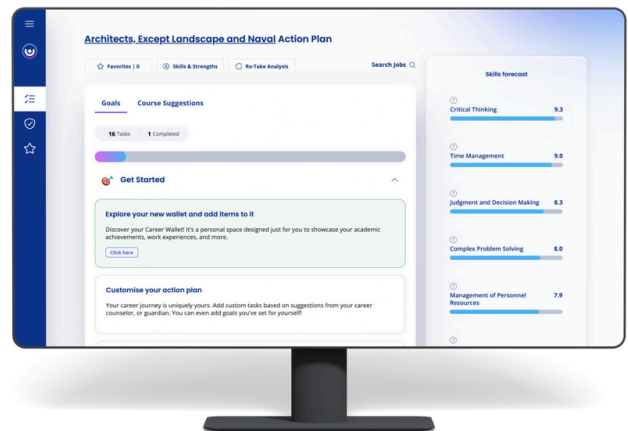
Architects, Except Landscape and Naval Action Plan

Favorites | 0

Skills & Strengths

Re-Take Analysis

Search Jobs

Skills forecast

Goals

Course Suggestions

16 Tasks

1 Completed

Get Started

Explore your new wallet and add items to it

Discover your Career Wallet! It's a personal space designed just for you to showcase your academic achievements, work experiences, and more.

Click here

Customise your action plan

Your career journey is uniquely yours. Add custom tasks based on suggestions from your career counselor, or guardian. You can even add goals you've set for yourself!

Critical Thinking 9.3

Time Management 9.0

Judgment and Decision Making 8.3

Complex Problem Solving 8.0

Management of Personnel Resources 7.9